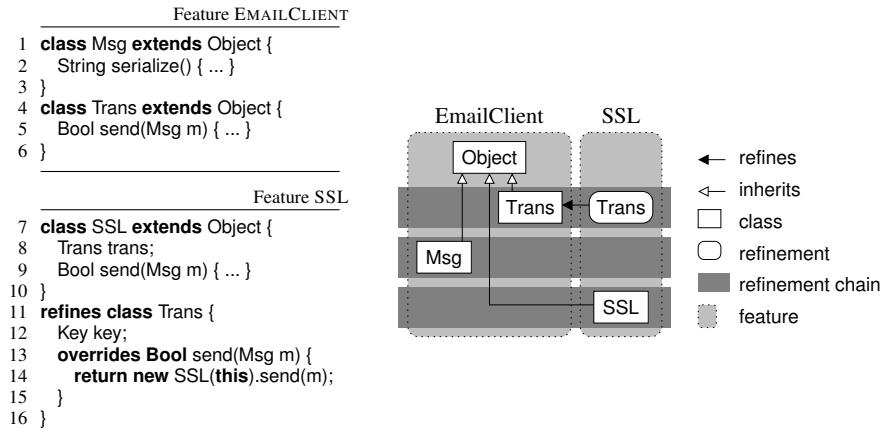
Feature EMAILCLIENT

1 **class** Msg **extends** Object {
2 String serialize() { ... }
3 }
4 **class** Trans **extends** Object {
5 Bool send(Msg m) { ... }
6 }

Feature SSL

7 **class** SSL **extends** Object {
8 Trans trans;
9 Bool send(Msg m) { ... }
10 }
11 **refines class** Trans {
12 Key key;
13 **overrides Bool** send(Msg m) {
14 **return new** SSL(**this**).send(m);
15 }
16 }

EmailClient SSL

Object

Trans Trans

Msg

SSL

refines
inherits
class
refinement
refinement chain
feature